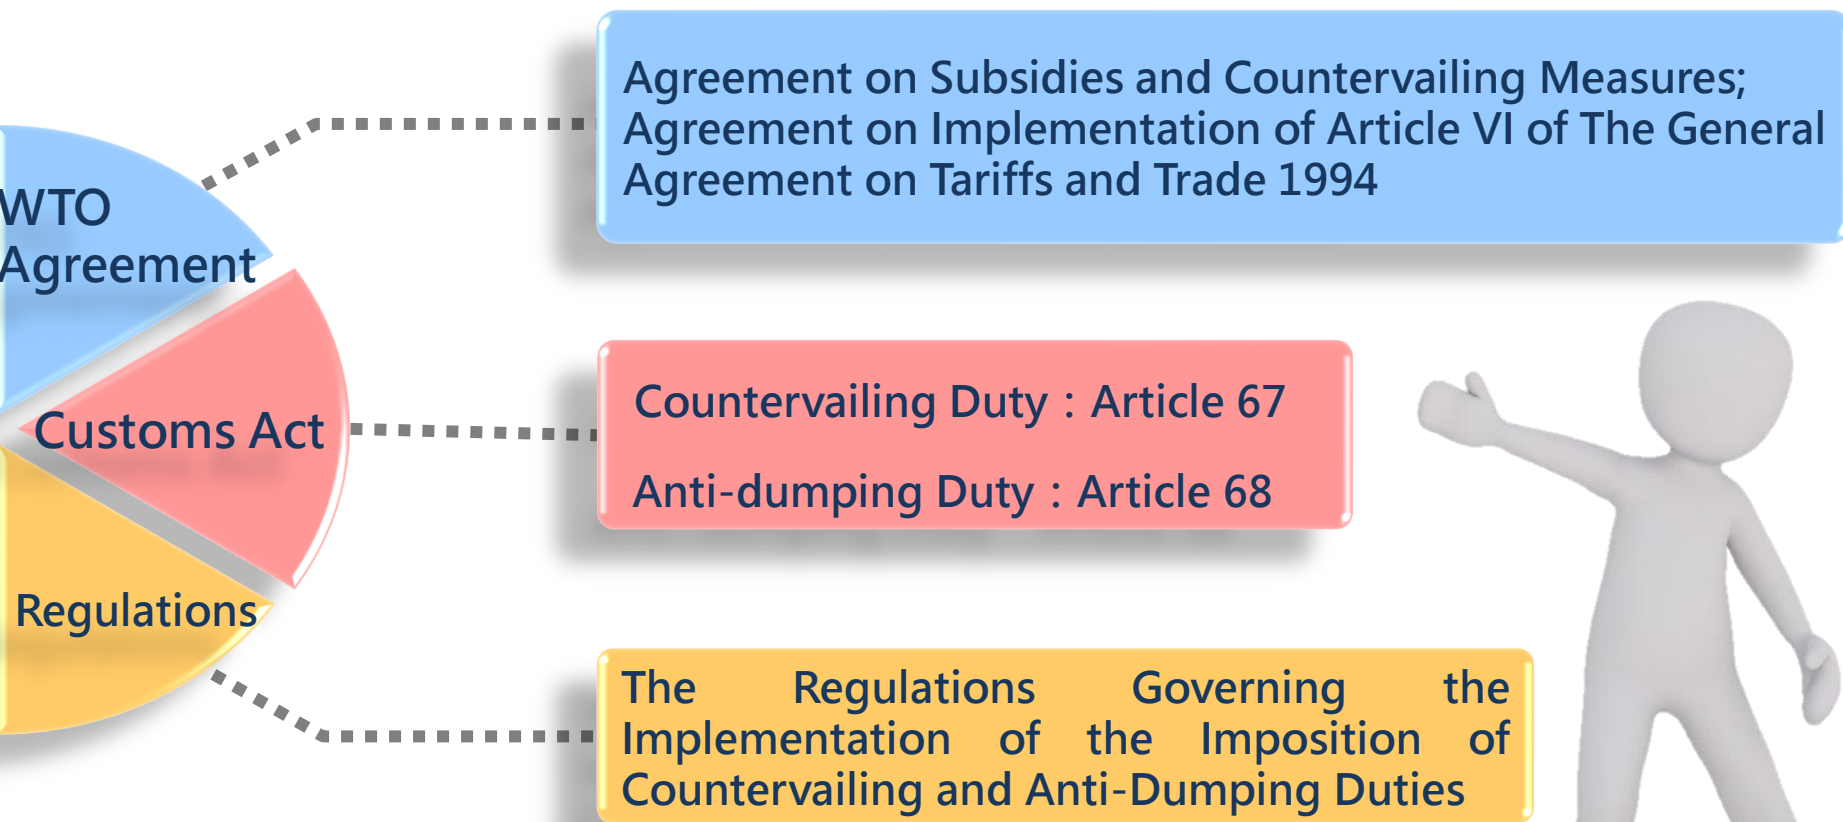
WTO Agreement

Customs Act

Regulations

Agreement on Subsidies and Countervailing Measures; Agreement on Implementation of Article VI of The General Agreement on Tariffs and Trade 1994

Countervailing Duty : Article 67

Anti-dumping Duty : Article 68

The Regulations Governing the Implementation of the Imposition of Countervailing and Anti-Dumping Duties